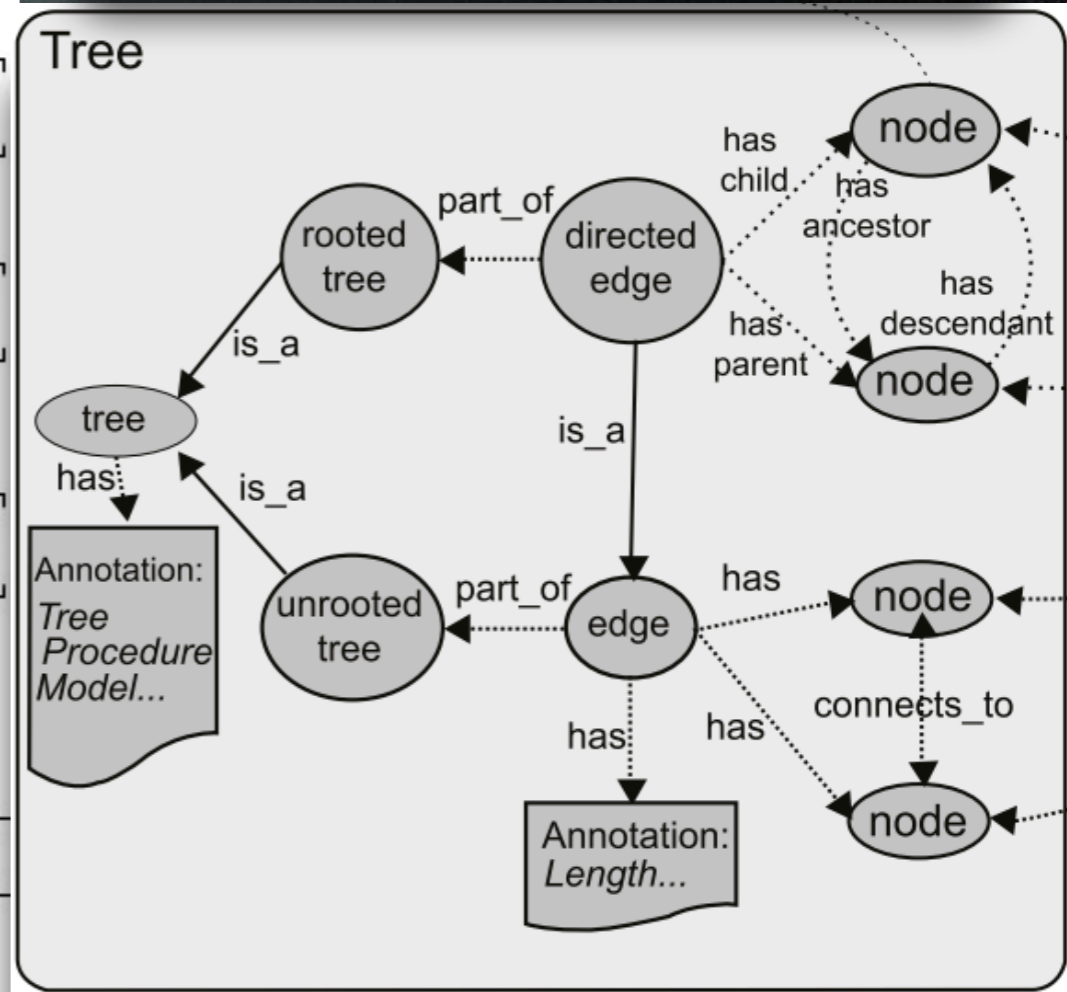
Tree

node

has child

has ancestor

part_of

rooted tree

directed edge

has

has descendant

has parent

node

is_a

tree

is_a

has

is_a

Annotation: *Tree Procedure Model...*

unrooted tree

part_of

edge

has

node

connects_to

has

has

node

Annotation: *Length...*